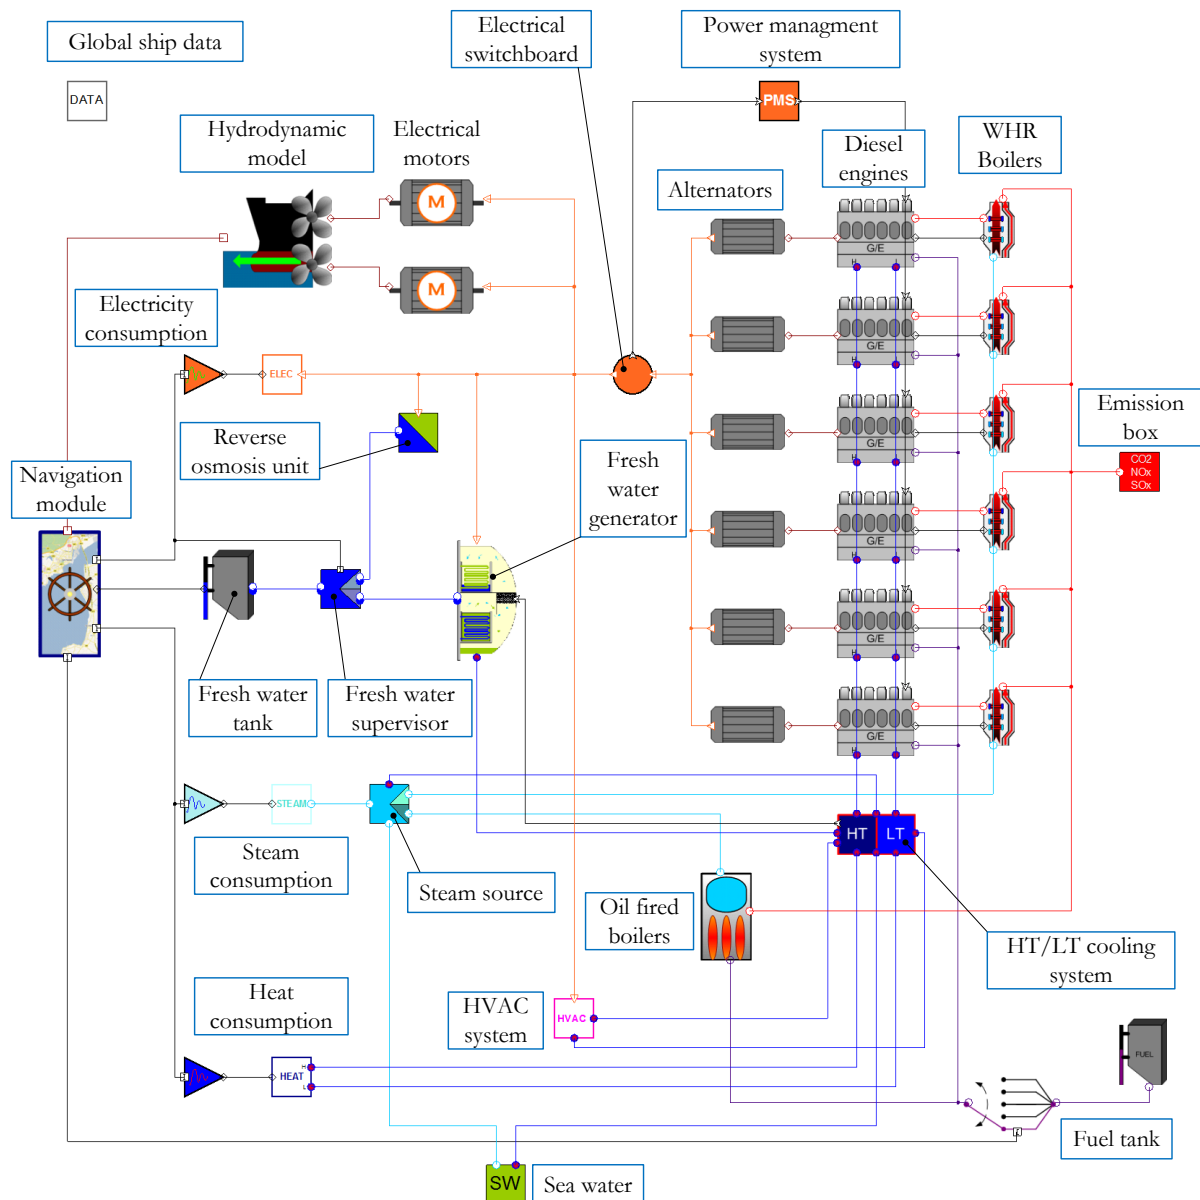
Global ship data

DATA

Electrical switchboard

Power managment system

PMS

Hydrodynamic model

Electrical motors

M

M

Diesel engines

WHR Boilers

Alternators

G/E

G/E

G/E

G/E

G/E

G/E

Electricity consumption

ELEC

Reverse osmosis unit

Emission box

CO2
NOx
SOx

Navigation module

Fresh water generator

Fresh water tank

Fresh water supervisor

STEAM

HT

LT

Steam consumption

Steam source

Oil fired boilers

HT/LT cooling system

Heat consumption

HVAC system

HVAC

HEAT

FUEL

Fuel tank

SW

Sea water